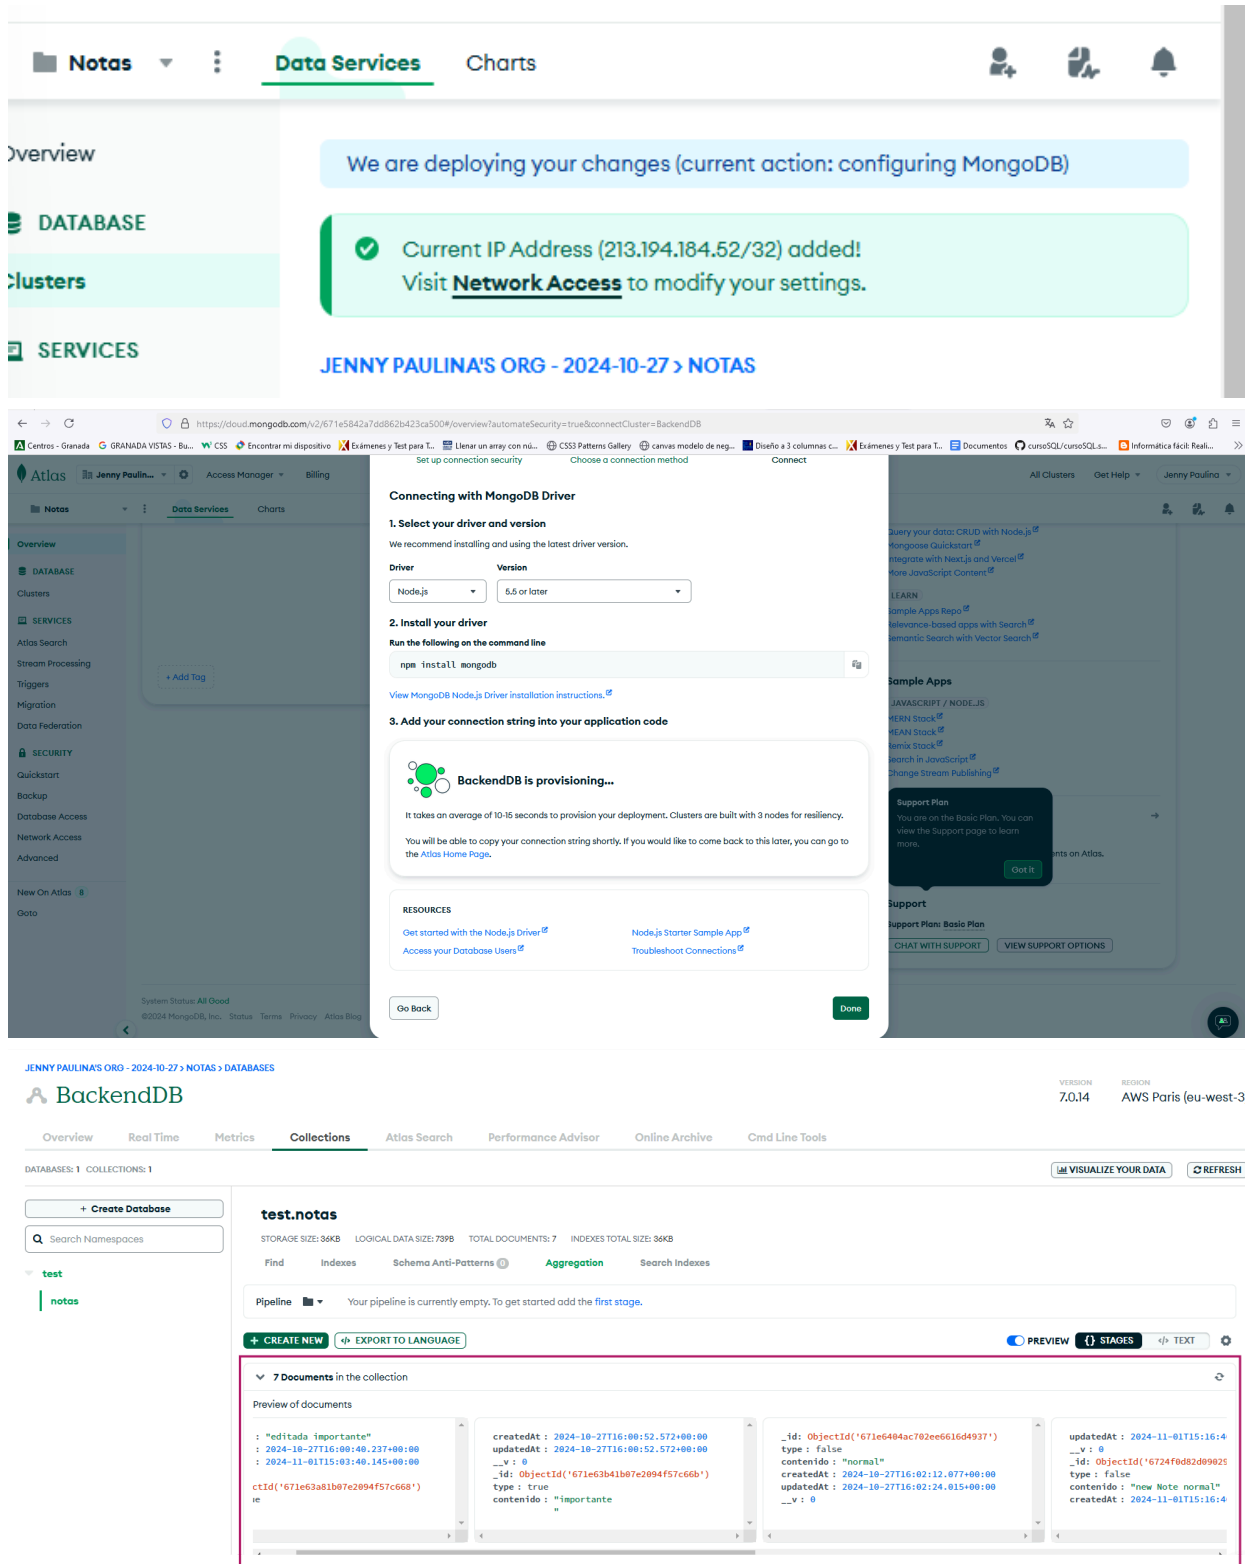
Notas Data Services Charts

Overview

DATABASE

Clusters

SERVICES

We are deploying your changes (current action: configuring MongoDB)

Current IP Address (213.194.184.52/32) added!
Visit Network Access to modify your settings.

JENNY PAULINA'S ORG - 2024-10-27 > NOTAS

https://cloud.mongodb.com/v2/671e5842a7dd862b423ca500#/overview?automateSecurity=true&connectCluster=BackendDB

Centros - Granada GRANADA VISTAS - Bu... CSS Encontrar mi dispositivo Exámenes y Test para T... Llenar un array con nú... CSS3 Patterns Gallery canvas modelo de neg... Diseño a 3 columnas c... Exámenes y Test para T... Documentos cursoSQL/cursoSQLs... Informática fácil: Reali...

Atlas Jenny Paulin... Access Manager Billing All Clusters Get Help Jenny Paulina

Notas Data Services Charts

Overview
DATABASE
Clusters
SERVICES
Atlas Search
Stream Processing
Triggers
Migration
Data Federation
SECURITY
Quickstart
Backup
Database Access
Network Access
Advanced
New On Atlas 8
Goto

+ Add Tag

System Status: All Good
©2024 MongoDB, Inc. Status Terms Privacy Atlas Blog

Set up connection security Choose a connection method Connect

Connecting with MongoDB Driver

1. Select your driver and version
We recommend installing and using the latest driver version.

Driver Version
Node.js 5.5 or later

2. Install your driver
Run the following on the command line
npm install mongodb

View MongoDB Node.js Driver installation instructions.

3. Add your connection string into your application code

BackendDB is provisioning...

It takes an average of 10-15 seconds to provision your deployment. Clusters are built with 3 nodes for resiliency.

You will be able to copy your connection string shortly. If you would like to come back to this later, you can go to the Atlas Home Page.

RESOURCES
Get started with the Node.js Driver Node.js Starter Sample App
Access your Database Users Troubleshoot Connections

Go Back Done

Query your data: CRUD with Node.js
Mongoose Quickstart
Integrate with Next.js and Vercel
More JavaScript Content
LEARN
Sample Apps Repo
Relevance-based apps with Search
Semantic Search with Vector Search
Sample Apps
JAVASCRIPT / NODE.JS
MERN Stack
MEAN Stack
Remix Stack
Search in JavaScript
Change Stream Publishing
Support Plan
You are on the Basic Plan. You can view the Support page to learn more.
Got It
nts on Atlas.
Support
Support Plan: Basic Plan
CHAT WITH SUPPORT VIEW SUPPORT OPTIONS

JENNY PAULINA'S ORG - 2024-10-27 > NOTAS > DATABASES

BackendDB

VERSION 7.0.14 REGION AWS Paris (eu-west-3

Overview Real Time Metrics Collections Atlas Search Performance Advisor Online Archive Cmd Line Tools

DATABASES: 1 COLLECTIONS: 1

VISUALIZE YOUR DATA REFRESH

+ Create Database
Search Namespaces
test
notas

test.notas
STORAGE SIZE: 36KB LOGICAL DATA SIZE: 739B TOTAL DOCUMENTS: 7 INDEXES TOTAL SIZE: 36KB

Find Indexes Schema Anti-Patterns 0 Aggregation Search Indexes

Pipeline Your pipeline is currently empty. To get started add the first stage.

+ CREATE NEW EXPORT TO LANGUAGE PREVIEW STAGES TEXT

7 Documents in the collection

Preview of documents

: "editada importante"
: 2024-10-27T16:00:40.237+00:00
: 2024-11-01T15:03:40.145+00:00
ctId('671e63a81b07e2094f57c668')
ie

createdAt : 2024-10-27T16:00:52.572+00:00
updatedAt : 2024-10-27T16:00:52.572+00:00
__v : 0
_id: ObjectId('671e63b41b07e2094f57c66b')
type : true
contenido : "importante"

_id: ObjectId('671e6404ac702ee6616d4937')
type : false
contenido : "normal"
createdAt : 2024-10-27T16:02:12.077+00:00
updatedAt : 2024-10-27T16:02:24.015+00:00
__v : 0

updatedAt : 2024-11-01T15:16:4
__v : 0
_id: ObjectId('6724f0d82d09029
type : false
contenido : "new Note normal"
createdAt : 2024-11-01T15:16:4